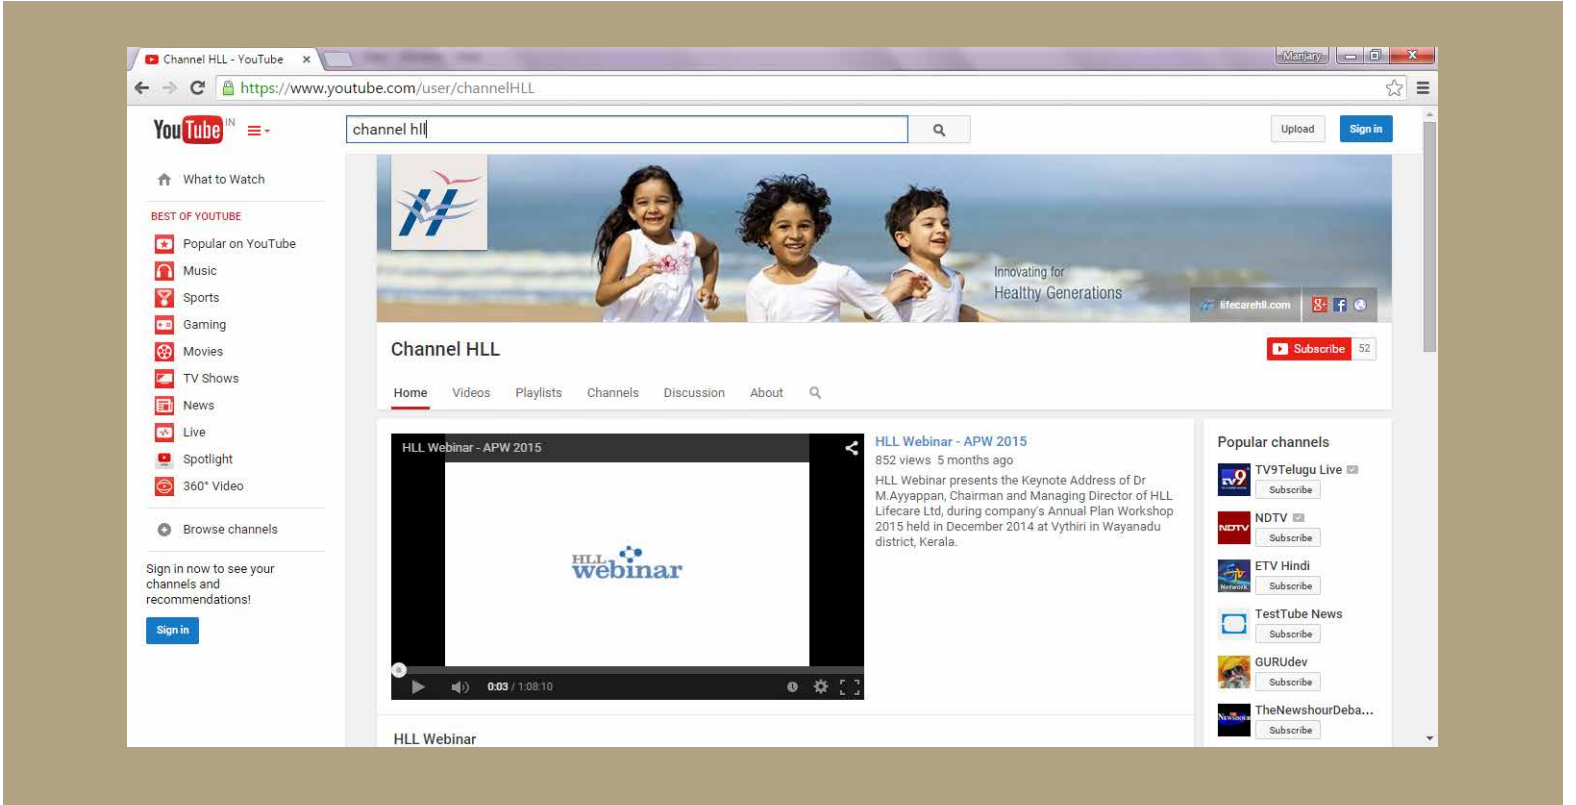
Channel HLL - YouTube ×

Manjary

https://www.youtube.com/user/channelHLL

YouTube IN

channel hll

Upload Sign in

What to Watch

BEST OF YOUTUBE

Popular on YouTube
Music
Sports
Gaming
Movies
TV Shows
News
Live
Spotlight
360° Video

Browse channels

Sign in now to see your channels and recommendations!

Sign in

Innovating for Healthy Generations

lifecarehll.com

Channel HLL

Subscribe 52

Home Videos Playlists Channels Discussion About

HLL Webinar - APW 2015

HLL webinar

0:03 / 1:08:10

HLL Webinar - APW 2015
852 views 5 months ago
HLL Webinar presents the Keynote Address of Dr M.Ayyappan, Chairman and Managing Director of HLL Lifecare Ltd, during company's Annual Plan Workshop 2015 held in December 2014 at Vythiri in Wayanadu district, Kerala.

Popular channels

TV9Telugu Live
Subscribe
NDTV
Subscribe
ETV Hindi
Subscribe
TestTube News
Subscribe
GURUdev
Subscribe
TheNewshourDeba...
Subscribe

HLL Webinar